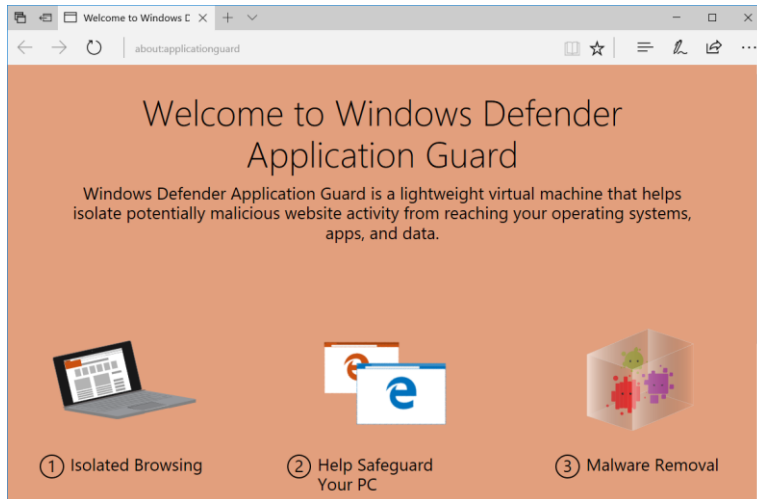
Welcome to Windows D

about:applicationguard

Welcome to Windows Defender Application Guard

Windows Defender Application Guard is a lightweight virtual machine that helps isolate potentially malicious website activity from reaching your operating systems, apps, and data.

① Isolated Browsing

② Help Safeguard Your PC

③ Malware Removal